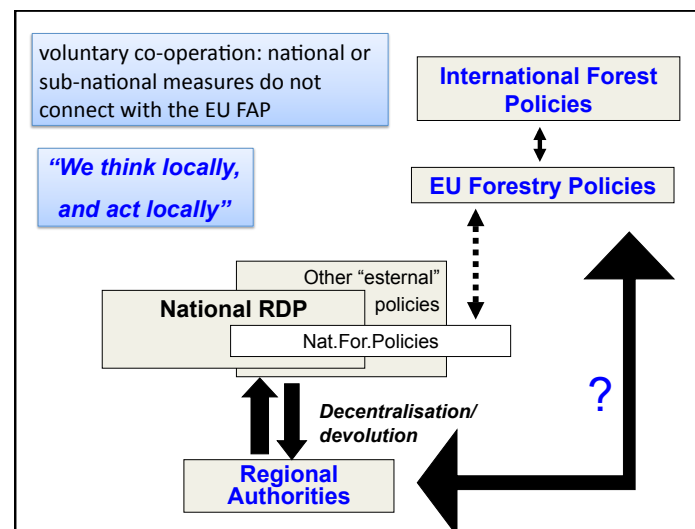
voluntary co-operation: national or sub-national measures do not connect with the EU FAP

"We think locally, and act locally"

International Forest Policies

EU Forestry Policies

Other "esternal" policies

National RDP

Nat.For.Policies

Decentralisation/ devolution

?

Regional Authorities